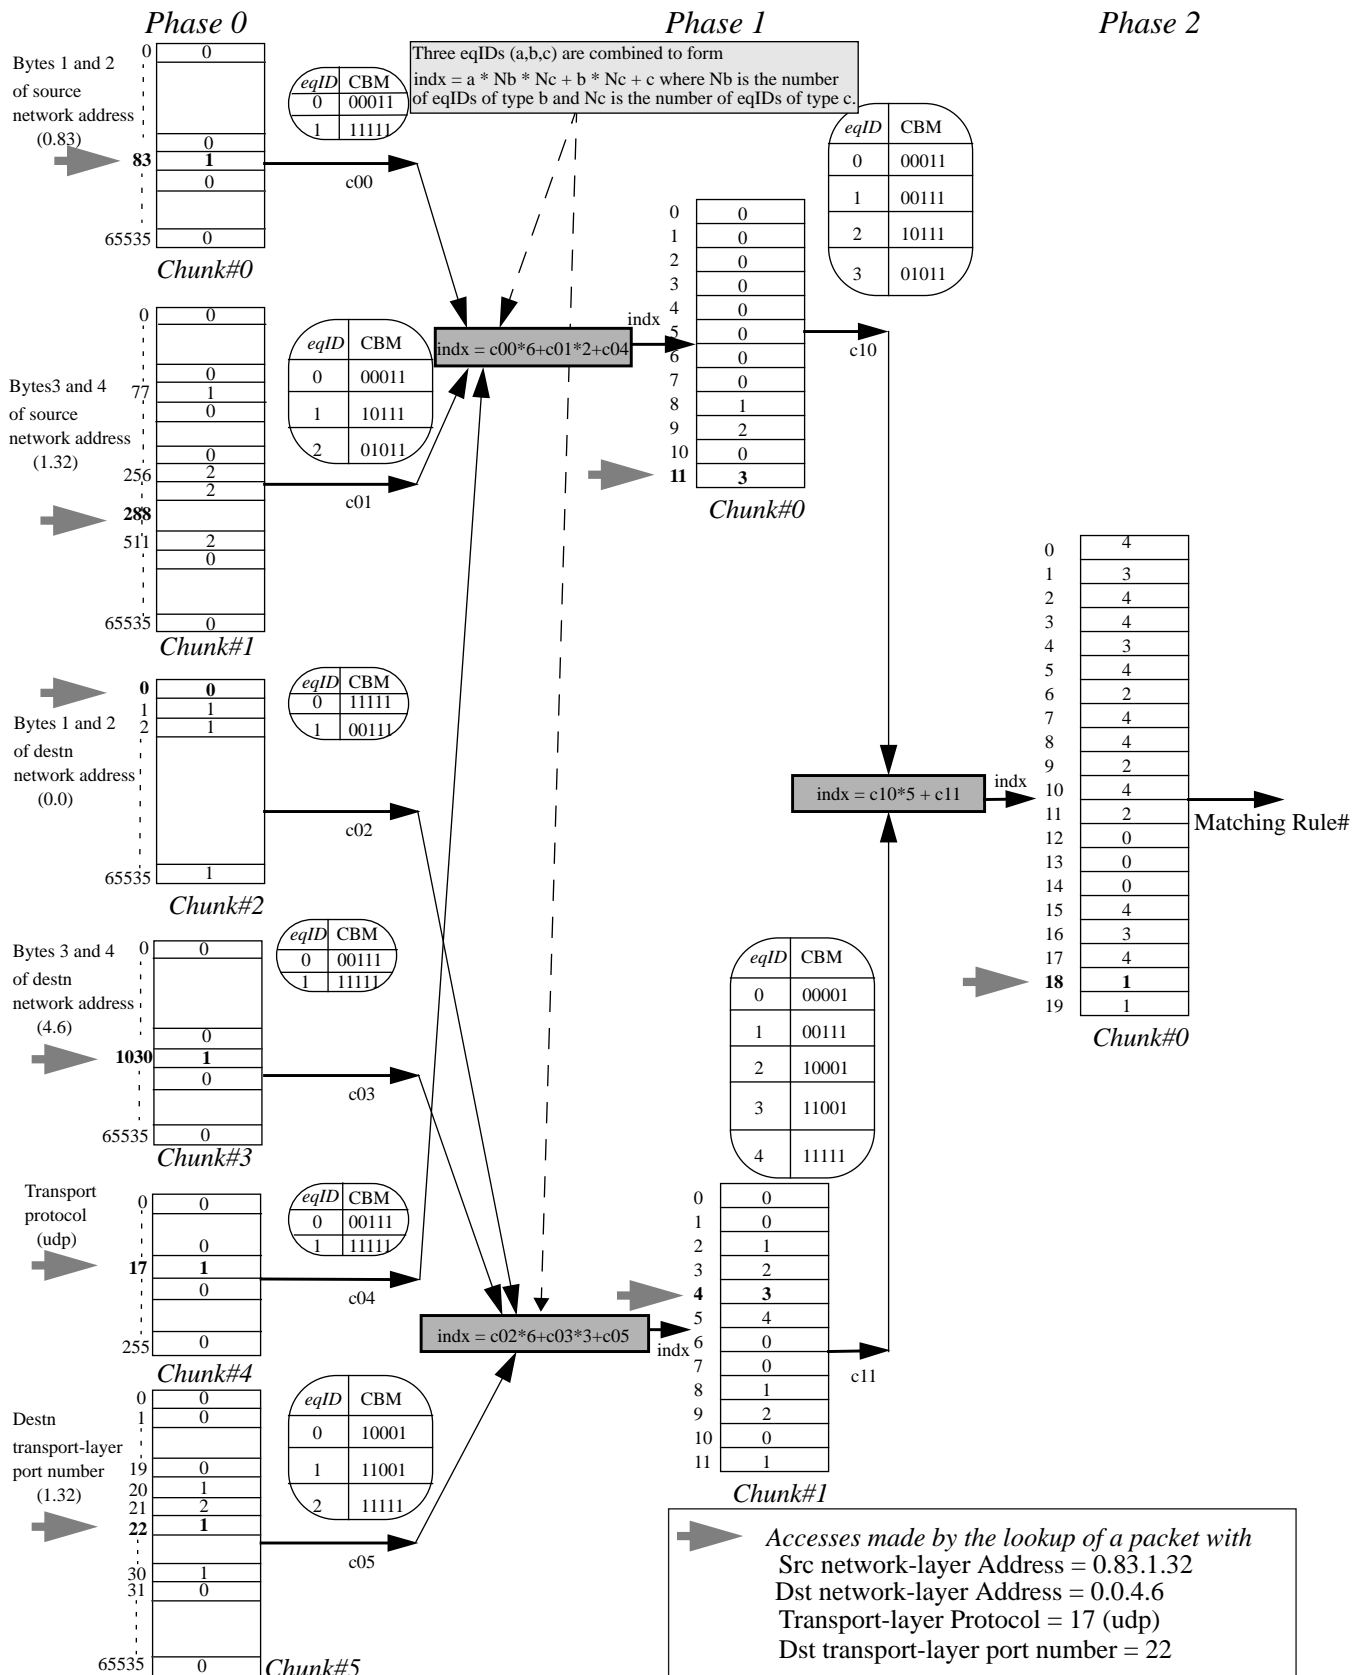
Phase 0

Phase 1

Phase 2

Three eqIDs (a,b,c) are combined to form
indx = a * Nb * Nc + b * Nc + c where Nb is the number of eqIDs of type b and Nc is the number of eqIDs of type c.

Bytes 1 and 2 of source network address (0.83)

| eqID | CBM |
|---|---|
| 0 | 00011 |
| 1 | 11111 |

0 0
0
83 1
0
65535 0
Chunk#0

c00

| eqID | CBM |
|---|---|
| 0 | 00011 |
| 1 | 00111 |
| 2 | 10111 |
| 3 | 01011 |

0 0
1 0
2 0
3 0
4 0
5 0
6 0
7 0
8 1
9 2
10 0
11 3
Chunk#0

indx

indx = c00*6+c01*2+c04

c10

Bytes3 and 4 of source network address (1.32)

| eqID | CBM |
|---|---|
| 0 | 00011 |
| 1 | 10111 |
| 2 | 01011 |

0 0
0
77 1
0
0
256 2
2
288
511 2
0
65535 0
Chunk#1

c01

Bytes 1 and 2 of destn network address (0.0)

| eqID | CBM |
|---|---|
| 0 | 11111 |
| 1 | 00111 |

0 0
1 1
2 1
65535 1
Chunk#2

c02

indx = c10*5 + c11

indx

0 4
1 3
2 4
3 4
4 3
5 4
6 2
7 4
8 4
9 2
10 4
11 2
12 0
13 0
14 0
15 4
16 3
17 4
18 1
19 1
Chunk#0

Matching Rule#

Bytes 3 and 4 of destn network address (4.6)

| eqID | CBM |
|---|---|
| 0 | 00111 |
| 1 | 11111 |

0 0
0
1030 1
0
65535 0
Chunk#3

c03

| eqID | CBM |
|---|---|
| 0 | 00001 |
| 1 | 00111 |
| 2 | 10001 |
| 3 | 11001 |
| 4 | 11111 |

Transport protocol (udp)

| eqID | CBM |
|---|---|
| 0 | 00111 |
| 1 | 11111 |

0 0
0
17 1
0
255 0
Chunk#4

c04

indx = c02*6+c03*3+c05

indx

0 0
1 0
2 1
3 2
4 3
5 4
6 0
7 0
8 1
9 2
10 0
11 1
Chunk#1

c11

Destn transport-layer port number (1.32)

| eqID | CBM |
|---|---|
| 0 | 10001 |
| 1 | 11001 |
| 2 | 11111 |

0 0
1 0
19 0
20 1
21 2
22 1
30 1
31 0
65535 0
Chunk#5

c05

Accesses made by the lookup of a packet with
Src network-layer Address = 0.83.1.32
Dst network-layer Address = 0.0.4.6
Transport-layer Protocol = 17 (udp)
Dst transport-layer port number = 22